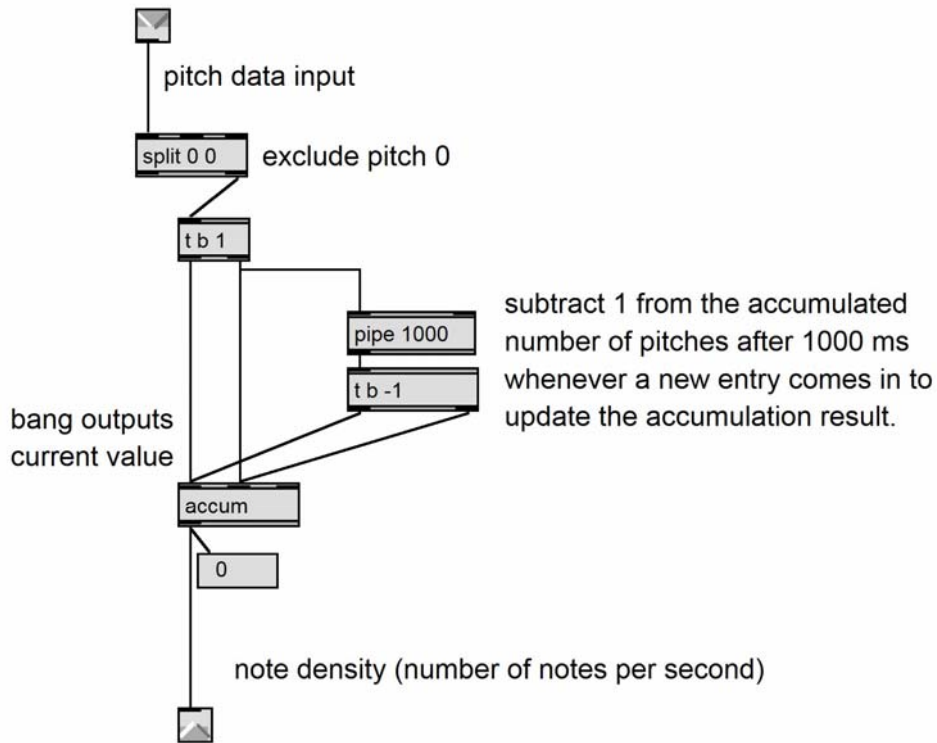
pitch data input

split 0 0

exclude pitch 0

t b 1

pipe 1000

t b -1

subtract 1 from the accumulated number of pitches after 1000 ms whenever a new entry comes in to update the accumulation result.

bang outputs current value

accum

0

note density (number of notes per second)